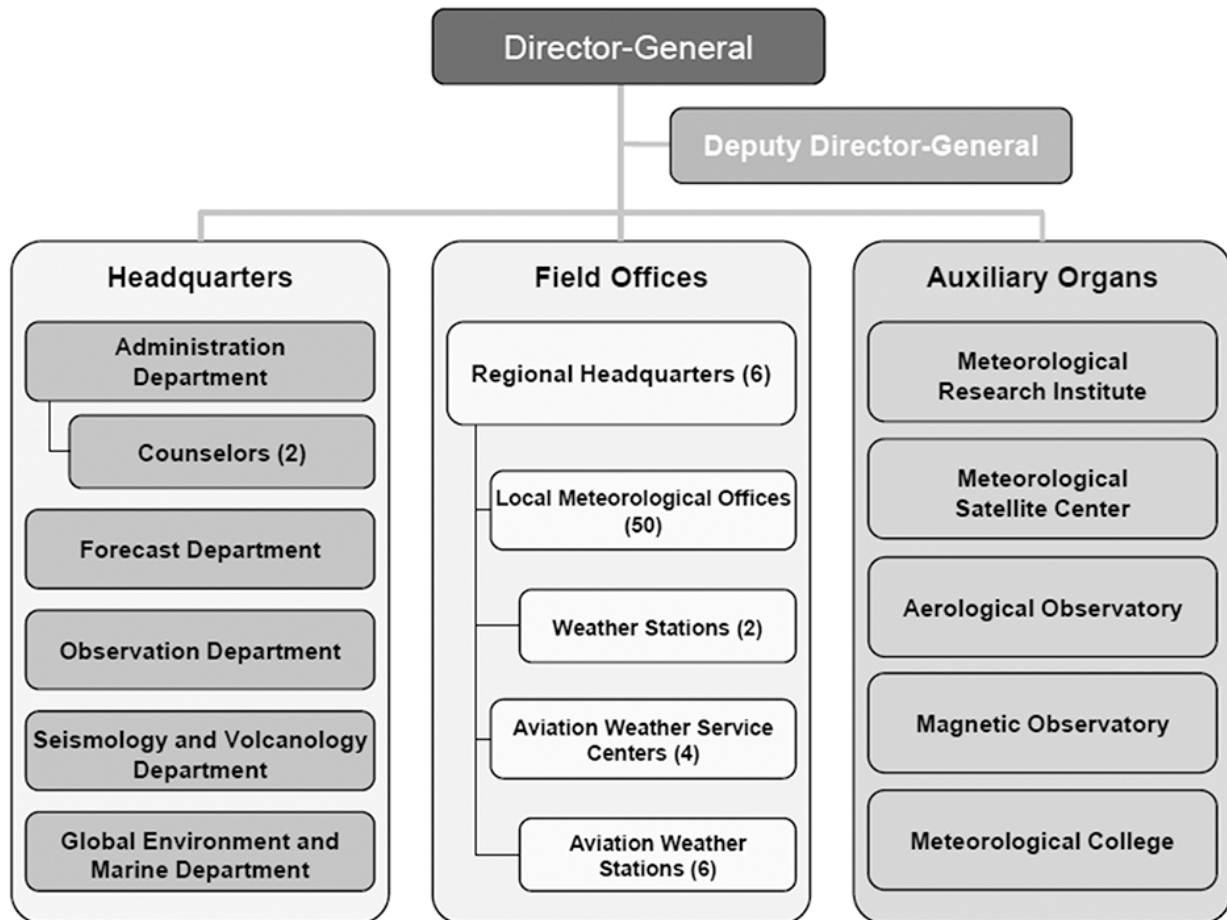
Director-General

Deputy Director-General

Headquarters

Administration Department

Counselors (2)

Forecast Department

Observation Department

Seismology and Volcanology Department

Global Environment and Marine Department

Field Offices

Regional Headquarters (6)

Local Meteorological Offices (50)

Weather Stations (2)

Aviation Weather Service Centers (4)

Aviation Weather Stations (6)

Auxiliary Organs

Meteorological Research Institute

Meteorological Satellite Center

Aerological Observatory

Magnetic Observatory

Meteorological College